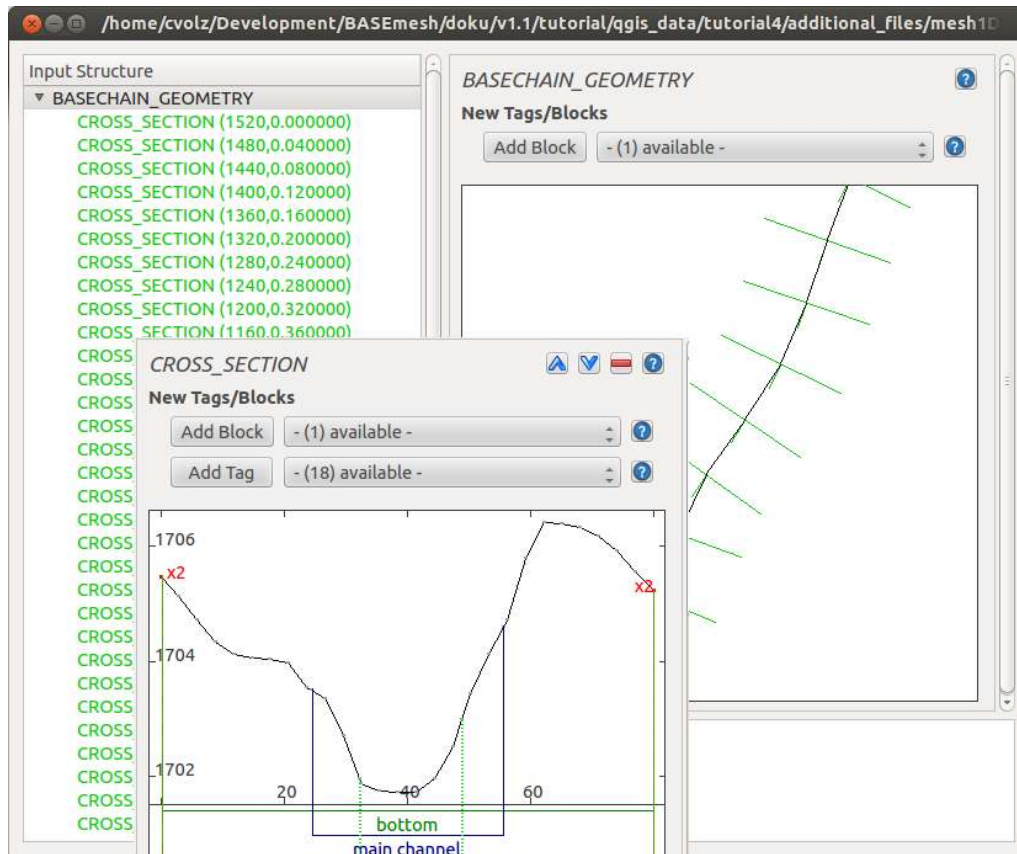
/home/cvolz/Development/BASEmesh/doku/v1.1/tutorial/qgis_data/tutorial4/additional_files/mesh1D

Input Structure
▼ BASECHAIN_GEOMETRY
CROSS_SECTION (1520,0.000000)
CROSS_SECTION (1480,0.040000)
CROSS_SECTION (1440,0.080000)
CROSS_SECTION (1400,0.120000)
CROSS_SECTION (1360,0.160000)
CROSS_SECTION (1320,0.200000)
CROSS_SECTION (1280,0.240000)
CROSS_SECTION (1240,0.280000)
CROSS_SECTION (1200,0.320000)
CROSS_SECTION (1160,0.360000)
CROSS
CROSS
CROSS
CROSS
CROSS
CROSS
CROSS
CROSS
CROSS
CROSS
CROSS
CROSS
CROSS
CROSS
CROSS
CROSS
CROSS
CROSS
CROSS
CROSS
CROSS

BASECHAIN_GEOMETRY
New Tags/Blocks
Add Block - (1) available -

CROSS_SECTION
New Tags/Blocks
Add Block - (1) available -
Add Tag - (18) available -

1706
x2
x2
1704
1702
20
40
60
bottom
main channel